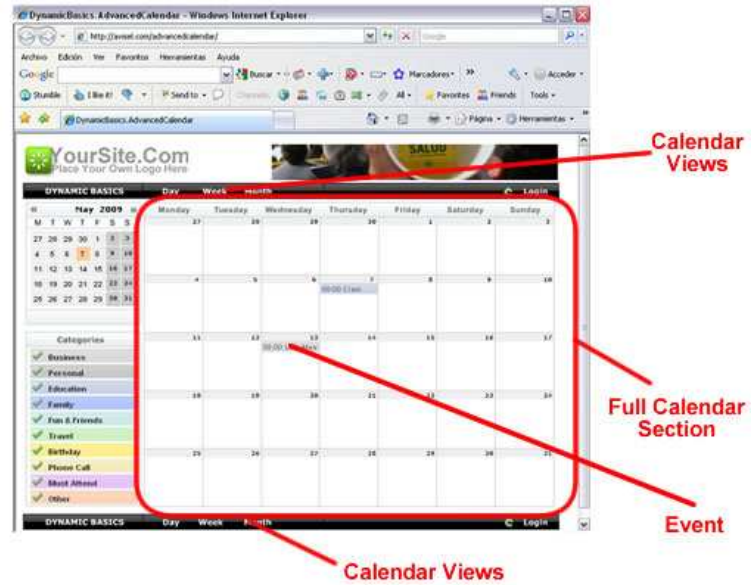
DynamicBasics AdvancedCalendar - Windows Internet Explorer

http://avsel.com/advancedcalendar/

Google

Archivo Edición Ver Favoritos Herramientas Ayuda

Google

Buscar

Marcadores

Acceder

Stumble I like it! Send to Favorites Friends Tools

DynamicBasics AdvancedCalendar

Página Herramientas

YourSite.Com
Place Your Own Logo Here

SALUD

DYNAMIC BASICS Day Week Month Login

May 2009

| M | T | W | T | F | S | S |
|---|---|---|---|---|---|---|
| 27 | 28 | 29 | 30 | 1 | 2 | 3 |
| 4 | 5 | 6 | 7 | 8 | 9 | 10 |
| 11 | 12 | 13 | 14 | 15 | 16 | 17 |
| 18 | 19 | 20 | 21 | 22 | 23 | 24 |
| 25 | 26 | 27 | 28 | 29 | 30 | 31 |

Categories
Business
Personal
Education
Family
Fun & Friends
Travel
Birthday
Phone Call
Must Attend
Other

| Monday | Tuesday | Wednesday | Thursday | Friday | Saturday | Sunday |
|---|---|---|---|---|---|---|
| 27 | 28 | 29 | 30 | 1 | 2 | 3 |
| 4 | 5 | 6 | 7 00:00 Event | 8 | 9 | 10 |
| 11 | 12 | 13 00:00 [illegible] | 14 | 15 | 16 | 17 |
| 18 | 19 | 20 | 21 | 22 | 23 | 24 |
| 25 | 26 | 27 | 28 | 29 | 30 | 31 |

DYNAMIC BASICS Day Week Month Login

Calendar Views

Full Calendar Section

Event

Calendar Views